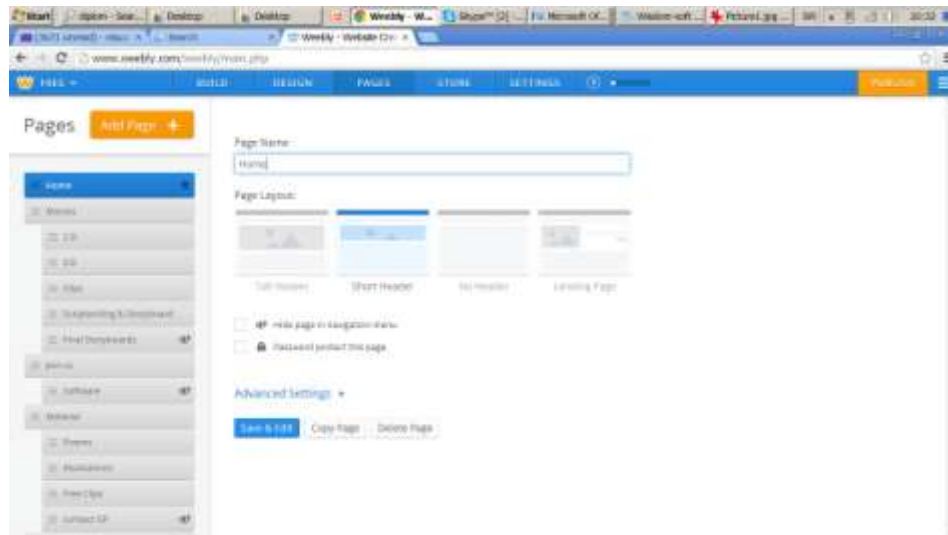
Start | dipkm - Sear... | Desktop | Desktop | Weebly - W... | Skype™ [2] | Microsoft Of... | Wisdom-soft... | Picture1.jpg... | 20:32

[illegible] | Search | Weebly - Website Cre... ×

www.weebly.com/weebly/main.php

FILES ▾ BUILD DESIGN PAGES STORE SETTINGS ? PUBLISH

Pages Add Page +

Home
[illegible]
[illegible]
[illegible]
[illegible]
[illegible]
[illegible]
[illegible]
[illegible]
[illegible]
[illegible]
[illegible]
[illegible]
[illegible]

Page Name
Home

Page Layout

Tall Header Short Header No Header Landing Page

Hide page in navigation menu
Password protect this page

Advanced Settings ▾

Save & Edit Copy Page Delete Page